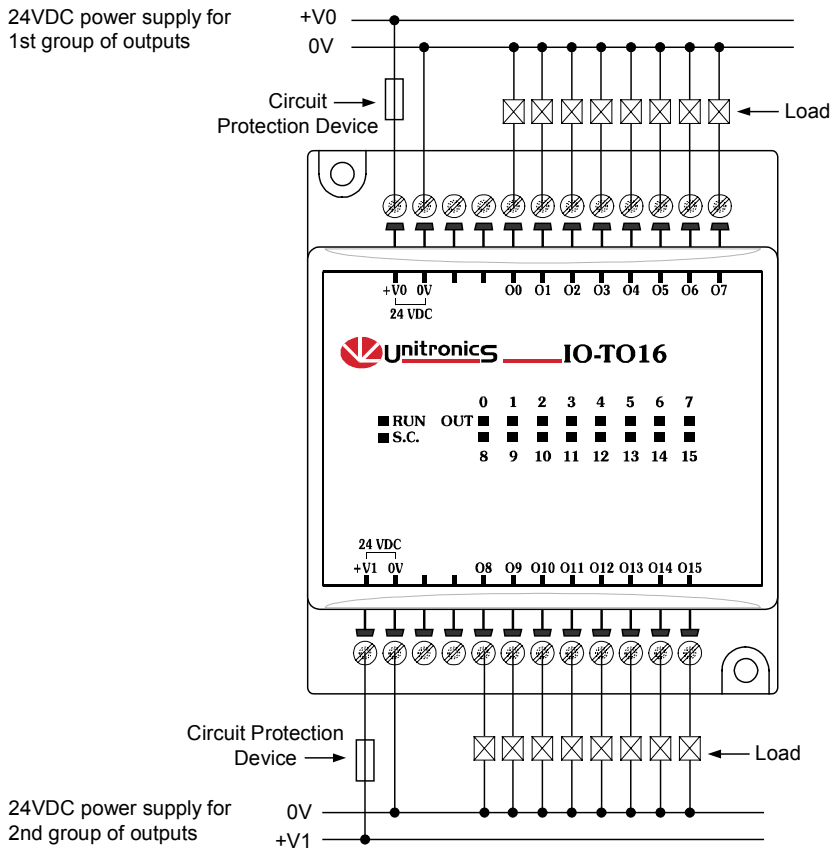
24VDC power supply for 1st group of outputs

+V0

0V

Circuit Protection Device

Load

+V0 0V

24 VDC

O0 O1 O2 O3 O4 O5 O6 O7

Unitronics IO-TO16

0 1 2 3 4 5 6 7

RUN OUT

S.C.

8 9 10 11 12 13 14 15

24 VDC

+V1 0V

O8 O9 O10 O11 O12 O13 O14 O15

Circuit Protection Device

Load

24VDC power supply for 2nd group of outputs

0V

+V1